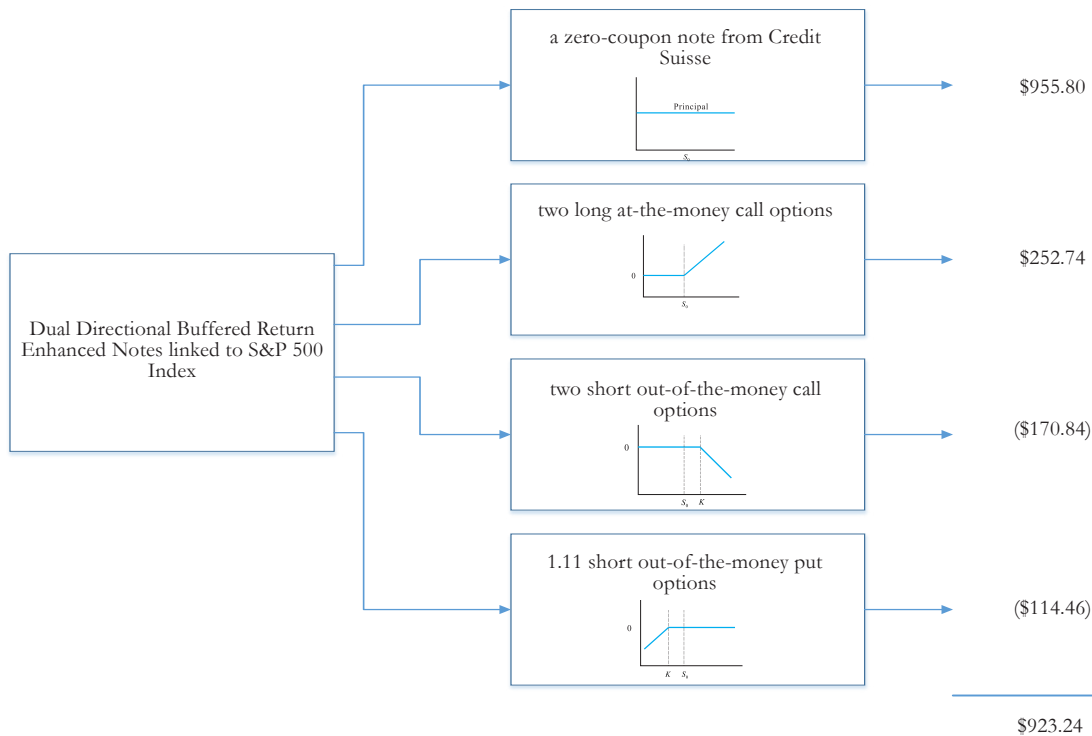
Dual Directional Buffered Return Enhanced Notes linked to S&P 500 Index

a zero-coupon note from Credit Suisse

Principal

$S_t$

$955.80

two long at-the-money call options

0

$S_0$

$252.74

two short out-of-the-money call options

0

$S_0$ $K$

($170.84)

1.11 short out-of-the-money put options

0

$K$ $S_0$

($114.46)

$923.24